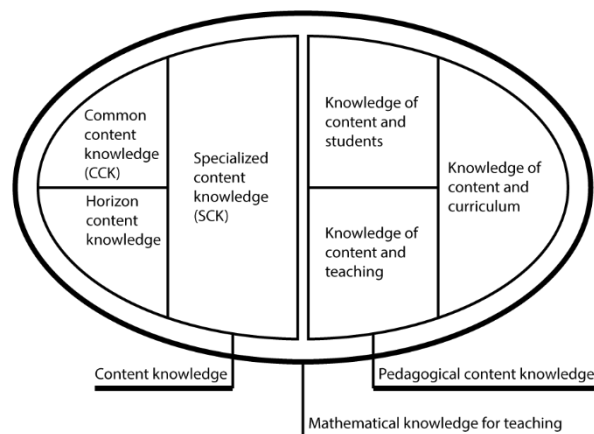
Common content knowledge (CCK)

Horizon content knowledge

Specialized content knowledge (SCK)

Knowledge of content and students

Knowledge of content and teaching

Knowledge of content and curriculum

Content knowledge

Pedagogical content knowledge

Mathematical knowledge for teaching